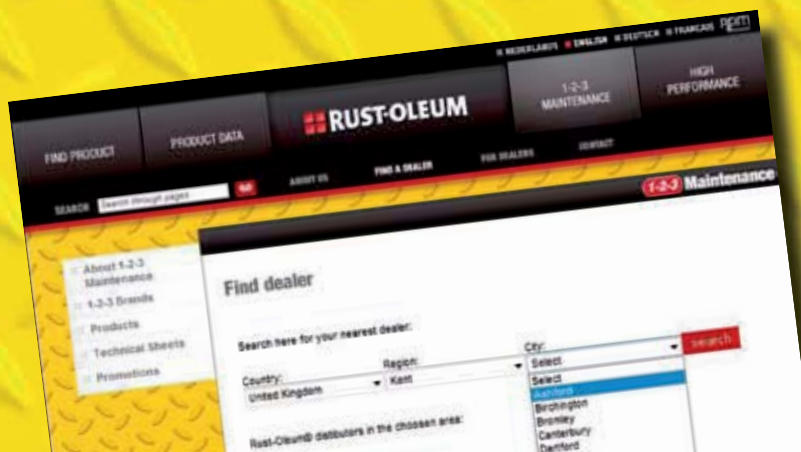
NEDERLANDS ENGLISH DEUTSCH FRANÇAIS RPM

FIND PRODUCT

PRODUCT DATA

RUST-OLEUM

1-2-3 MAINTENANCE

HIGH PERFORMANCE

ABOUT US

FIND A DEALER

FOR DEALERS

CONTACT

SEARCH Search through pages GO

1-2-3 Maintenance

About 1-2-3 Maintenance

1-2-3 Brands

Products

Technical Sheets

Promotions

Find dealer

Search here for your nearest dealer:

Country: United Kingdom

Region: Kent

City: Select

Search

Select
Select
Ashford
Birchington
Bromley
Canterbury
Dartford

Rust-Oleum® distributors in the choosen area: